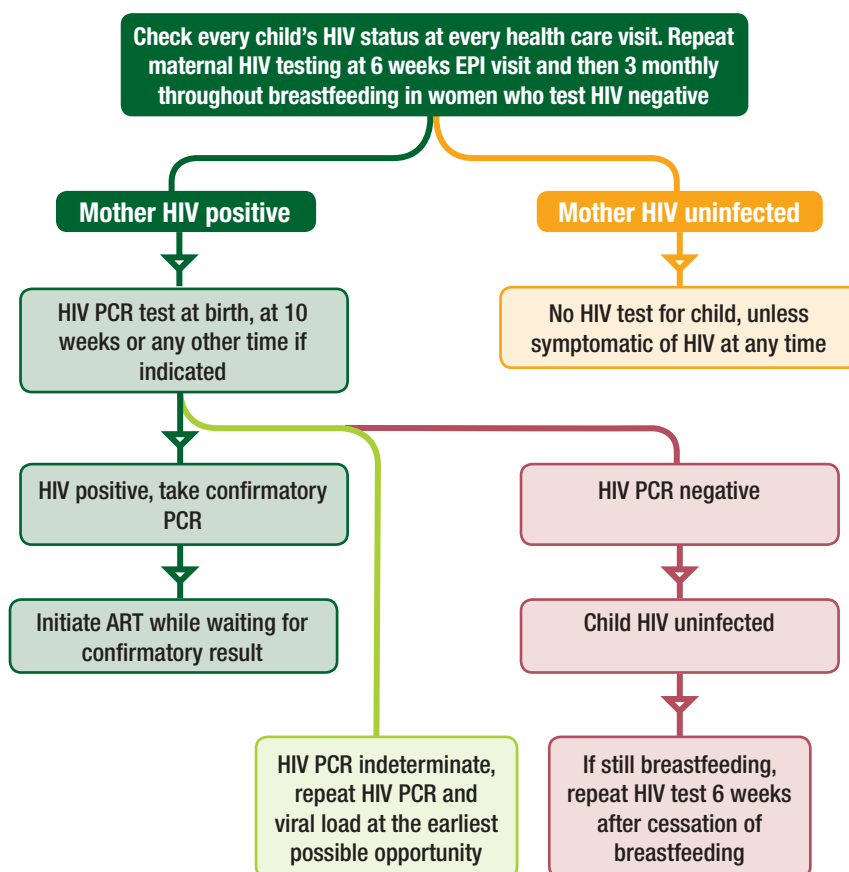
Check every child's HIV status at every health care visit. Repeat maternal HIV testing at 6 weeks EPI visit and then 3 monthly throughout breastfeeding in women who test HIV negative

Mother HIV positive

Mother HIV uninfected

HIV PCR test at birth, at 10 weeks or any other time if indicated

No HIV test for child, unless symptomatic of HIV at any time

HIV positive, take confirmatory PCR

HIV PCR negative

Initiate ART while waiting for confirmatory result

Child HIV uninfected

HIV PCR indeterminate, repeat HIV PCR and viral load at the earliest possible opportunity

If still breastfeeding, repeat HIV test 6 weeks after cessation of breastfeeding